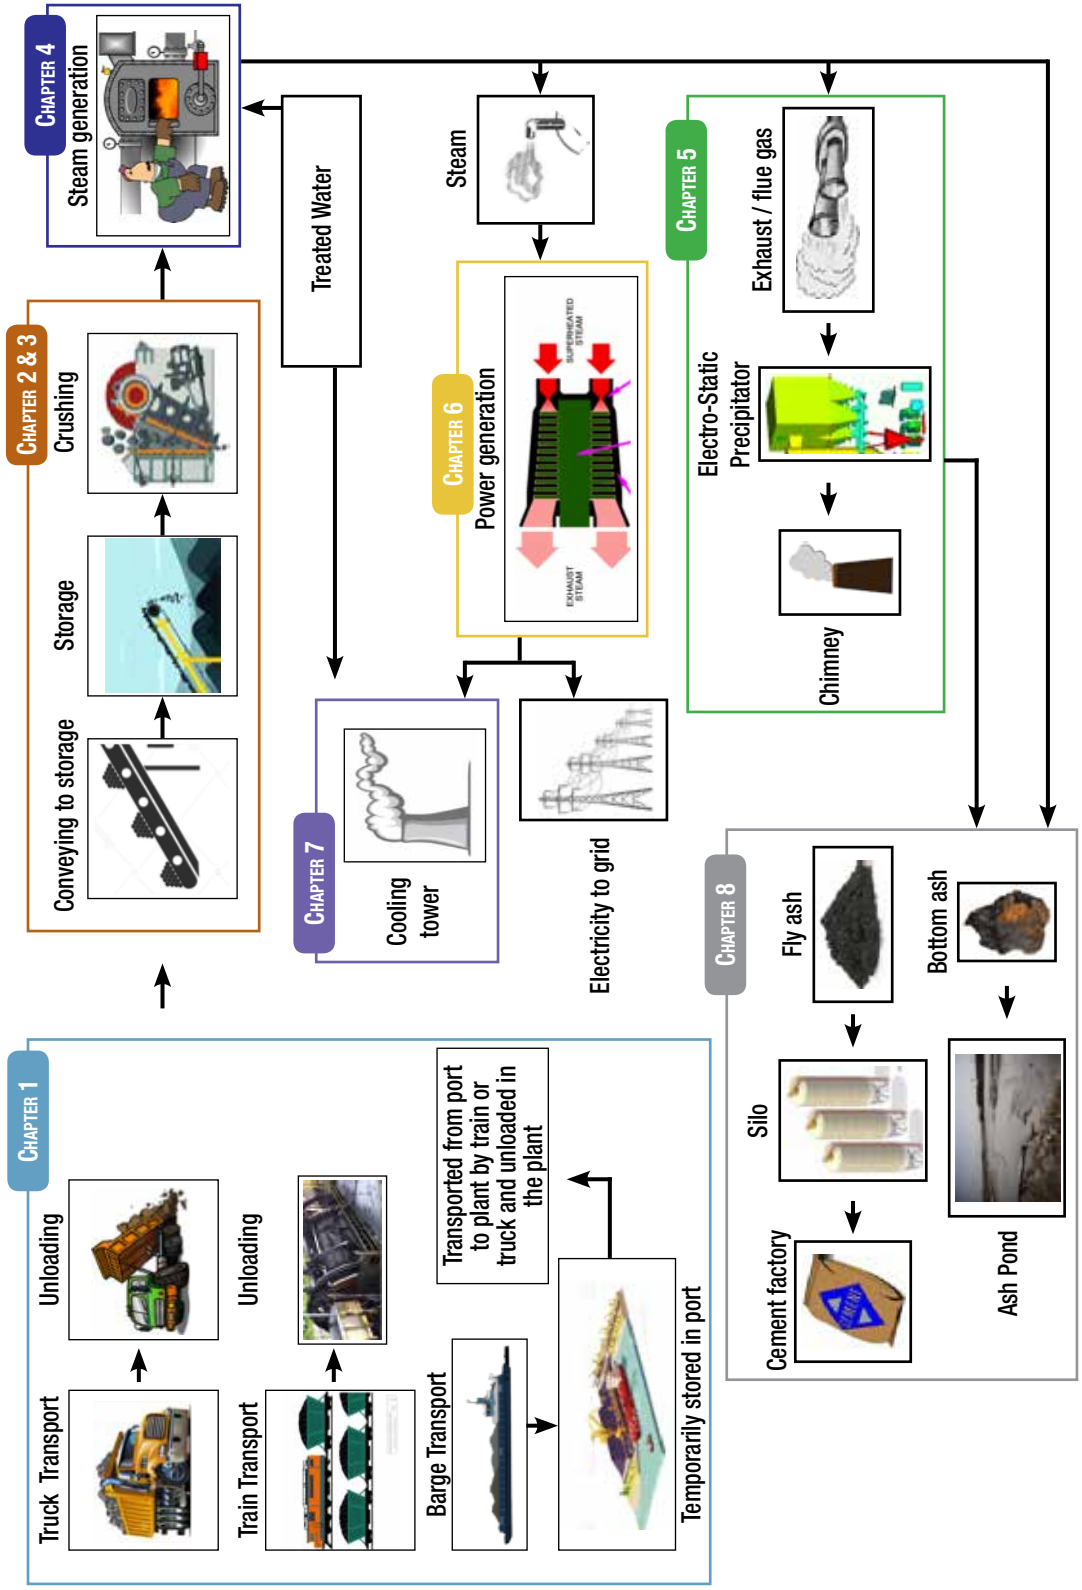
CHAPTER 4
Steam generation

Treated Water

Steam

CHAPTER 5
Exhaust / flue gas

Electro-Static Precipitator

Chimney

CHAPTER 2 & 3
Crushing

Storage

Conveying to storage

CHAPTER 6
Power generation

SUPERHEATED STEAM

EXHAUST STEAM

CHAPTER 7
Cooling tower

Electricity to grid

CHAPTER 8
Fly ash

Bottom ash

Silo

Ash Pond

Cement factory

CHAPTER 1
Unloading

Truck Transport

Unloading

Train Transport

Barge Transport

Transported from port to plant by train or truck and unloaded in the plant

Temporarily stored in port